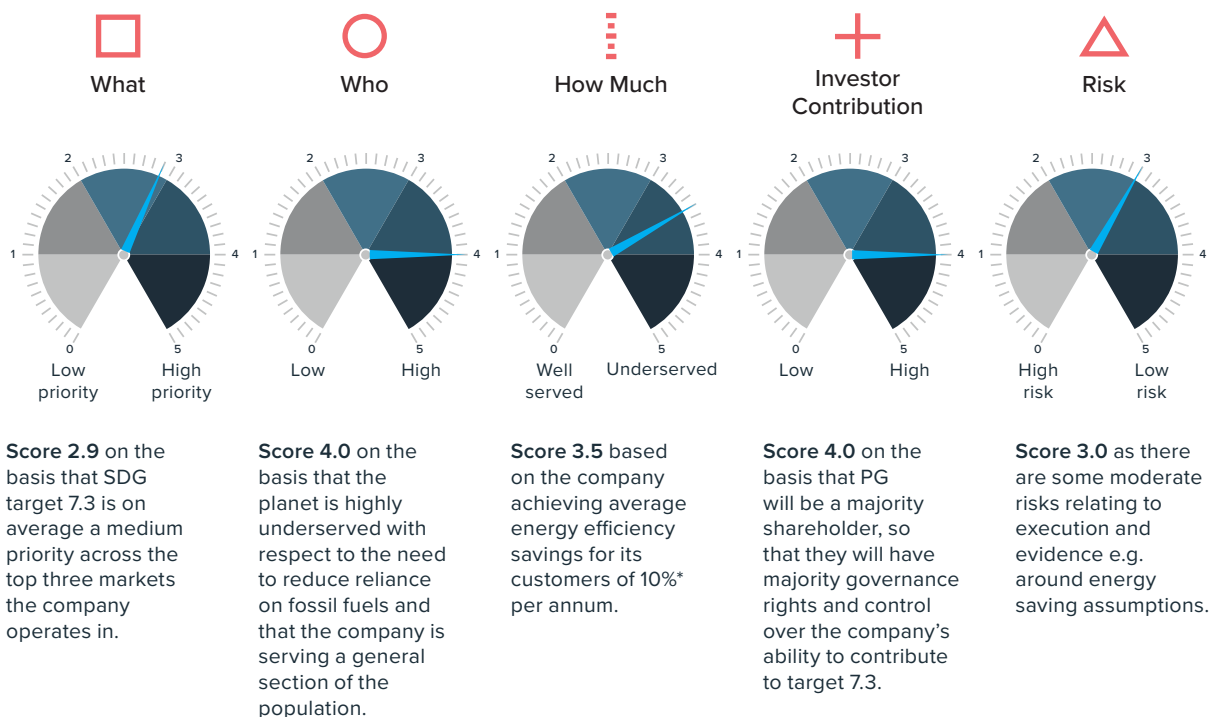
What

2
3
1
4
0
5
Low priority
High priority

**Score 2.9** on the basis that SDG target 7.3 is on average a medium priority across the top three markets the company operates in.

Who

2
3
1
4
0
5
Low
High

**Score 4.0** on the basis that the planet is highly underserved with respect to the need to reduce reliance on fossil fuels and that the company is serving a general section of the population.

How Much

2
3
1
4
0
5
Well served
Underserved

**Score 3.5** based on the company achieving average energy efficiency savings for its customers of 10%* per annum.

Investor Contribution

2
3
1
4
0
5
Low
High

**Score 4.0** on the basis that PG will be a majority shareholder, so that they will have majority governance rights and control over the company's ability to contribute to target 7.3.

Risk

2
3
1
4
0
5
High risk
Low risk

**Score 3.0** as there are some moderate risks relating to execution and evidence e.g. around energy saving assumptions.